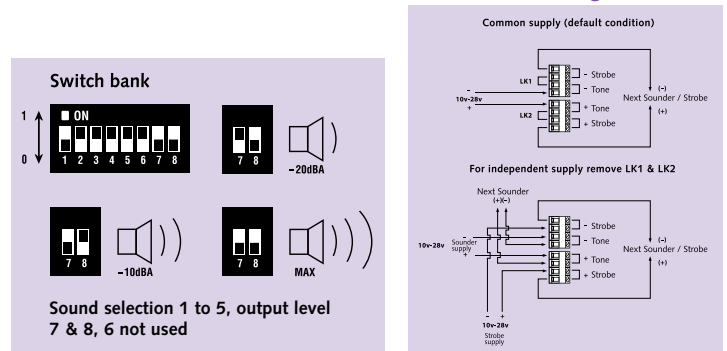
Switch bank

1
0
ON
1 2 3 4 5 6 7 8

7 8
-20dBA

7 8
-10dBA

7 8
MAX

Sound selection 1 to 5, output level 7 & 8, 6 not used

Common supply (default condition)

LK1
LK2
- Strobe
- Tone
+ Tone
+ Strobe
-
10v-28v
+
(-)
Next Sounder / Strobe
(+)

For independent supply remove LK1 & LK2

Next Sounder
(+)(-)
- Strobe
- Tone
+ Tone
+ Strobe
10v-28v
Sounder supply
(-)
Next Sounder / Strobe
(+)
- +
10v-28v
Strobe supply